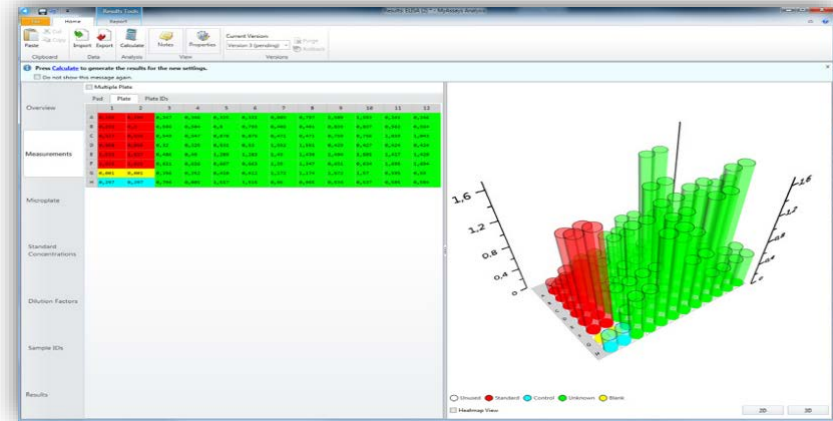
Results Tools
File Home Report
Paste Cut Copy
Clipboard
Import Export
Data
Calculate
Analysis
Notes Properties
View
Current Version:
Version 3 (pending)
Purge Rollback
Versions
Press Calculate to generate the results for the new settings.
Do not show this message again
Overview
Measurements
Microplate
Standard Concentrations
Dilution Factors
Sample IDs
Results
Multiple Plate
Pod Plate Plate IDs

| | 1 | 2 | 3 | 4 | 5 | 6 | 7 | 8 | 9 | 10 | 11 | 12 |
|---|---|---|---|---|---|---|---|---|---|---|---|---|
| A | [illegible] | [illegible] | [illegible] | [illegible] | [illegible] | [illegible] | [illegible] | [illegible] | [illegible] | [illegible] | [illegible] | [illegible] |
| B | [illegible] | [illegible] | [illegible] | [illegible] | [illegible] | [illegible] | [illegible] | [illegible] | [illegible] | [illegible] | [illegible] | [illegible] |
| C | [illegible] | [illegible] | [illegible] | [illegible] | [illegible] | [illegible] | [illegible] | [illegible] | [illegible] | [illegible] | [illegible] | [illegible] |
| D | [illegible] | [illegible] | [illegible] | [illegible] | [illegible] | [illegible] | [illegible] | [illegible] | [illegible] | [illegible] | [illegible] | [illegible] |
| E | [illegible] | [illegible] | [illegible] | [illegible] | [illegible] | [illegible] | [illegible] | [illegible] | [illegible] | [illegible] | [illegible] | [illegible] |
| F | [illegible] | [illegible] | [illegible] | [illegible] | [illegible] | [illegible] | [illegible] | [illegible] | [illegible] | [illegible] | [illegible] | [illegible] |
| G | 0,481 | 0,481 | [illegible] | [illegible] | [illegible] | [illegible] | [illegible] | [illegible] | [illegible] | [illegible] | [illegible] | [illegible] |
| H | 0,397 | 0,397 | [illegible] | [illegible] | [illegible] | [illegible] | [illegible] | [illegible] | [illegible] | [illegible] | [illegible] | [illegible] |

1,6
1,2
0,8
0,4
0
Unused Standard Control Unknown Blank
Heatmap View
2D 3D